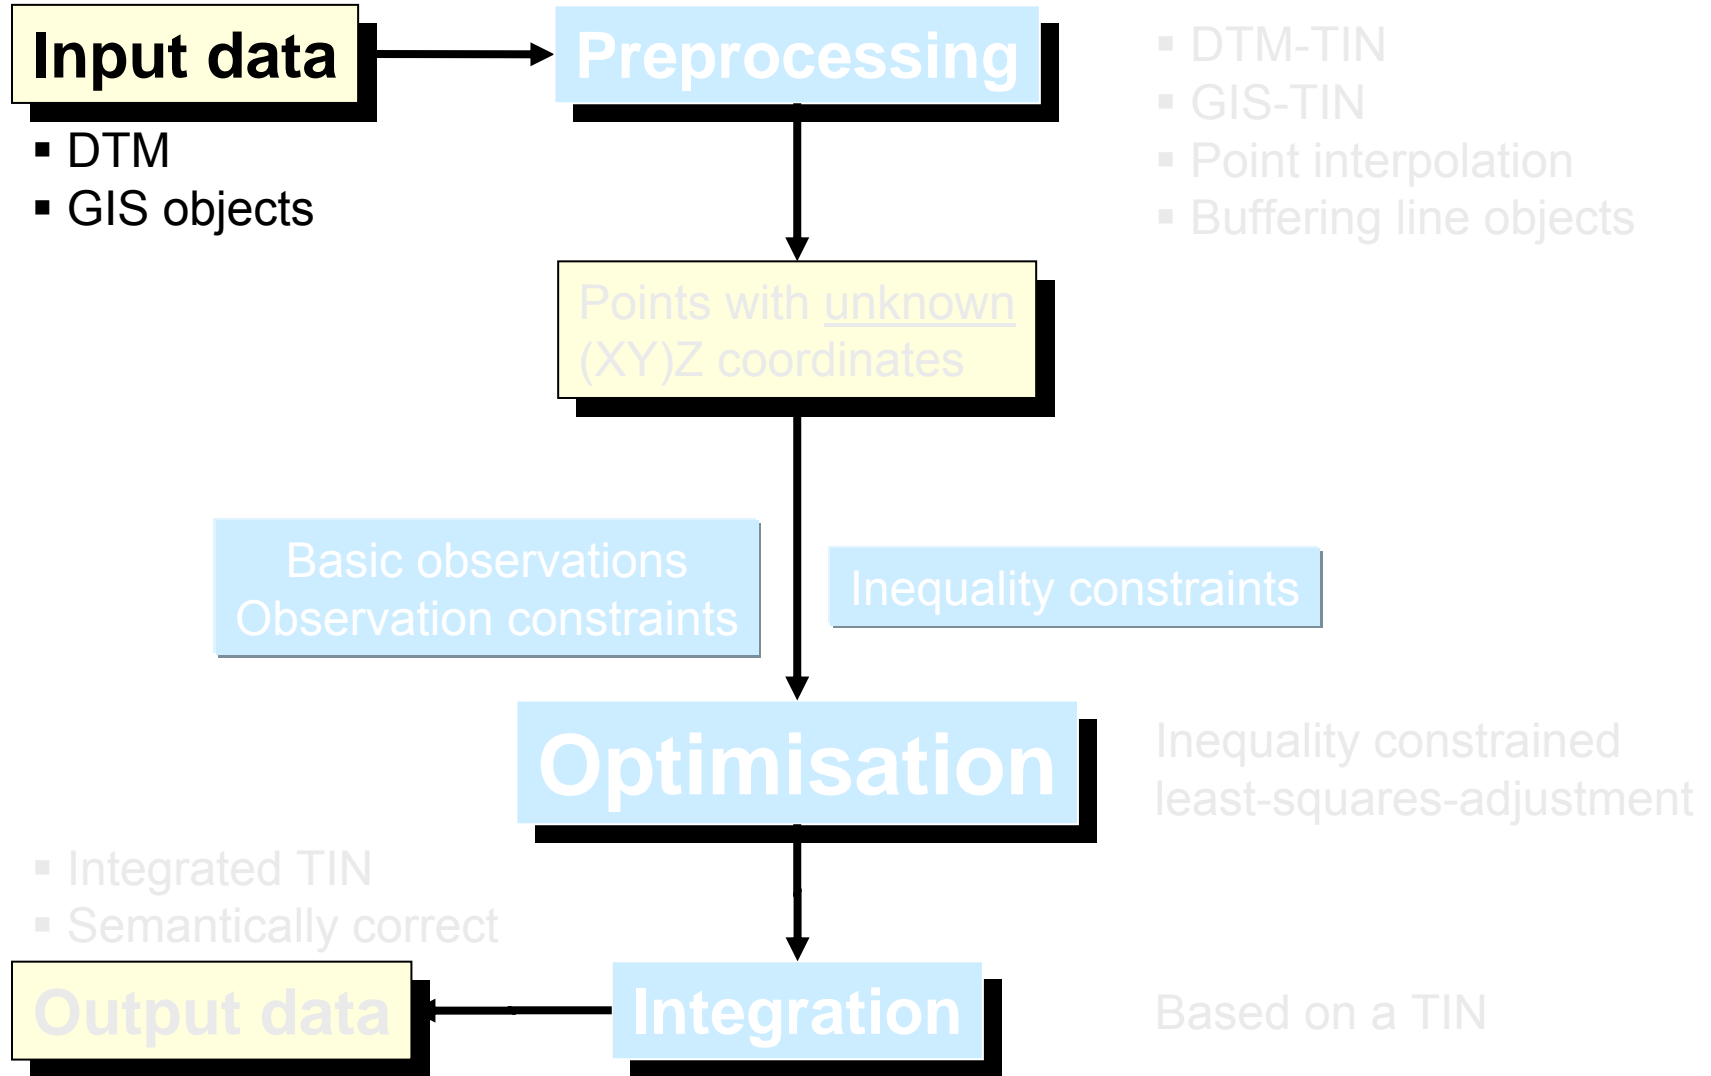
Input data

▪ DTM
▪ GIS objects

Preprocessing

▪ DTM-TIN
▪ GIS-TIN
▪ Point interpolation
▪ Buffering line objects

Points with unknown (XY)Z coordinates

Basic observations
Observation constraints

Inequality constraints

Optimisation

Inequality constrained least-squares-adjustment

▪ Integrated TIN
▪ Semantically correct

Output data

Integration

Based on a TIN